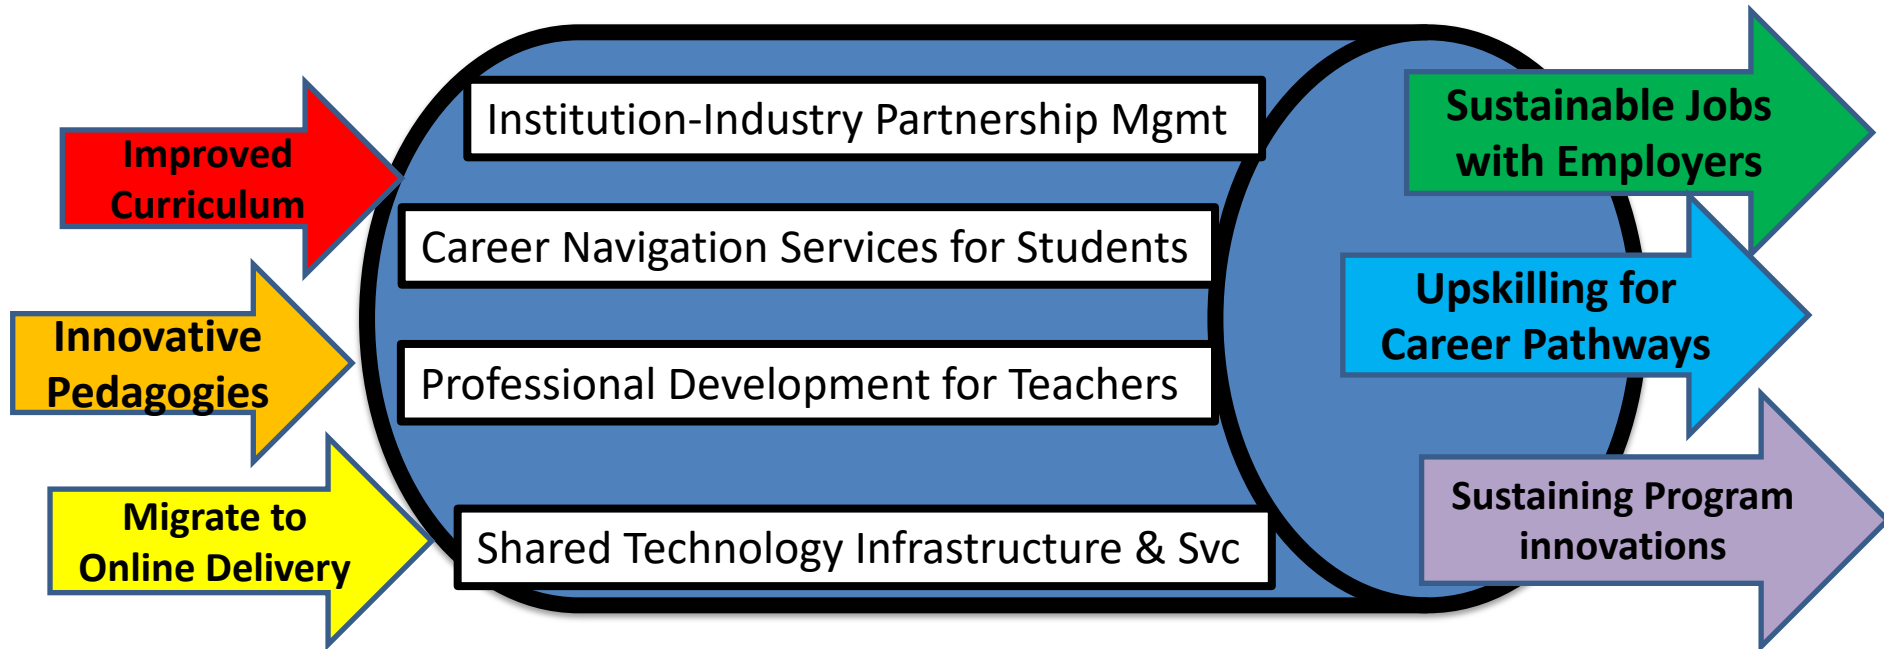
Improved Curriculum

Innovative Pedagogies

Migrate to Online Delivery

Institution-Industry Partnership Mgmt

Career Navigation Services for Students

Professional Development for Teachers

Shared Technology Infrastructure & Svc

Sustainable Jobs with Employers

Upskilling for Career Pathways

Sustaining Program innovations